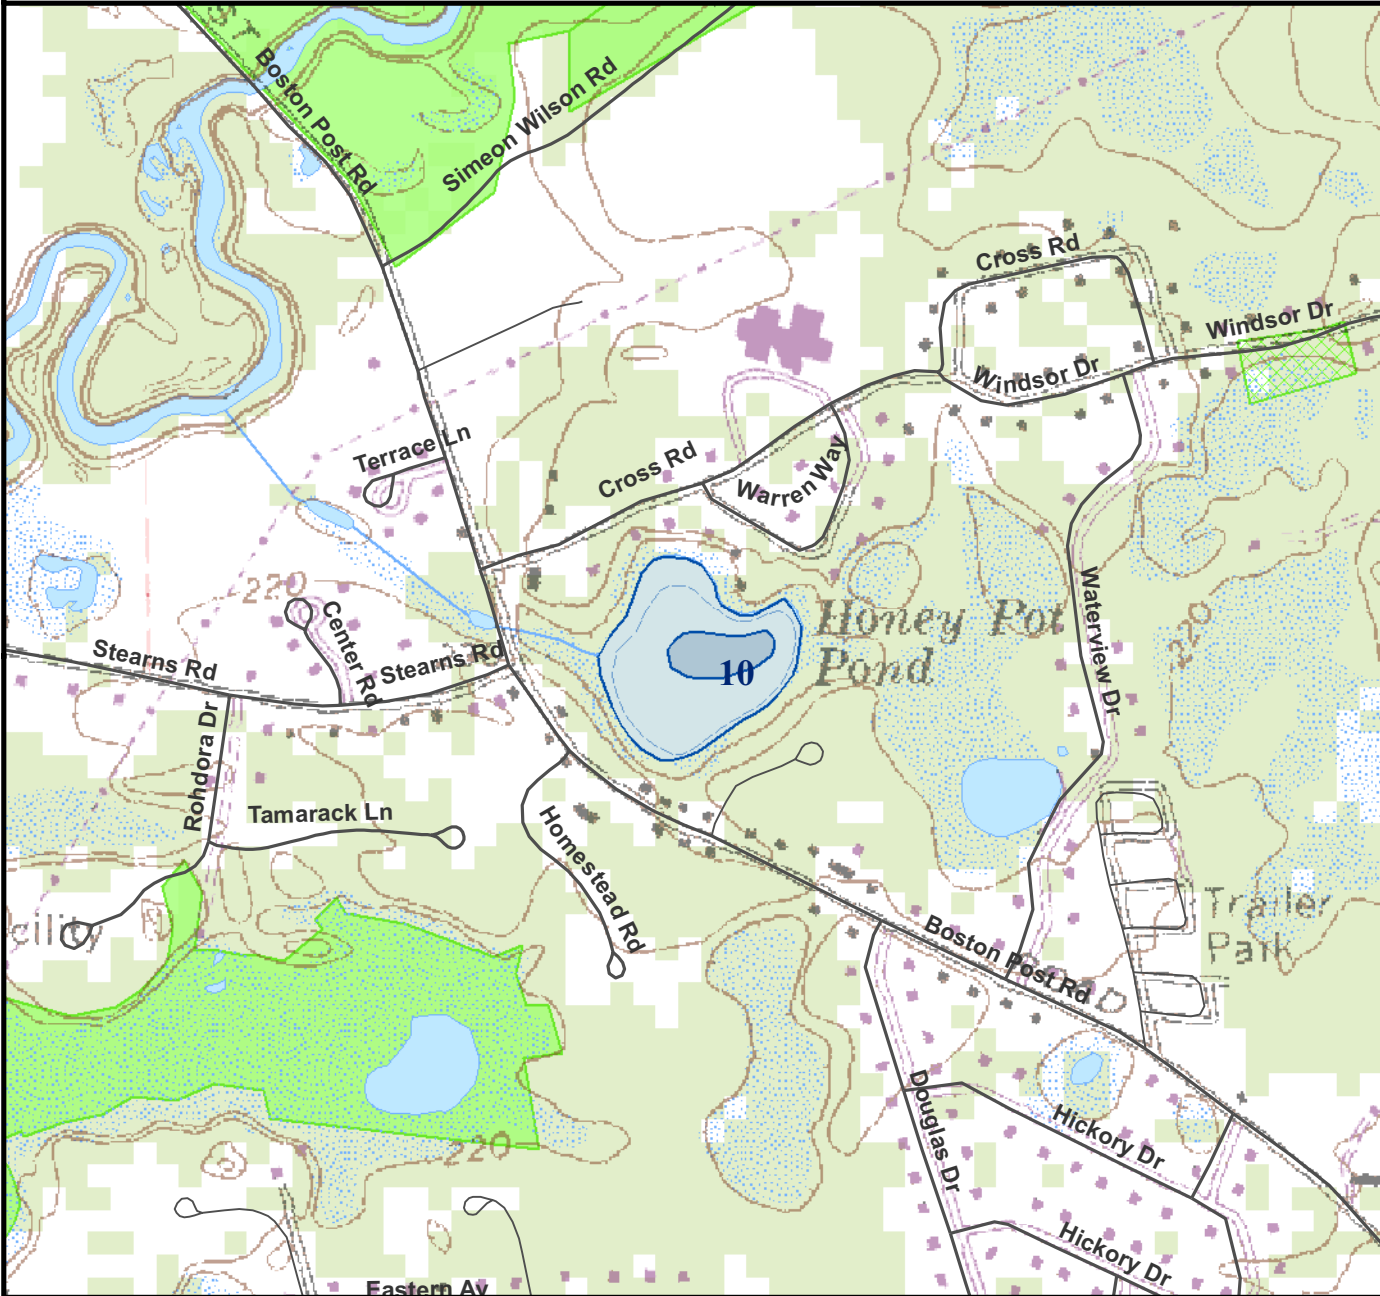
Boston Post Rd
Simeon Wilson Rd
Cross Rd
Windsor Dr
Windsor Dr
Terrace Ln
Cross Rd
Warren Way
Honey Pot Pond
10
Waterview Dr
220
Stearns Rd
Center Rd
Stearns Rd
220
Rohdora Dr
Tamarack Ln
Homestead Rd
Boston Post Rd
Trailer Park
cility
Douglas Dr
Hickory Dr
Hickory Dr
220
Eastern Av